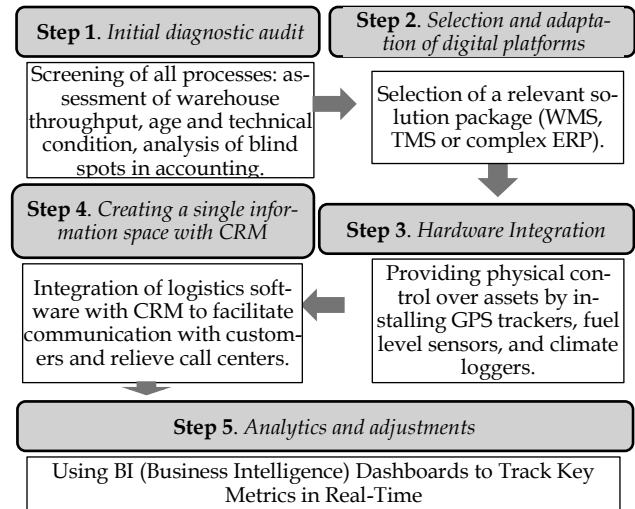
Step 1. Initial diagnostic audit

Screening of all processes: assessment of warehouse throughput, age and technical condition, analysis of blind spots in accounting.

Step 2. Selection and adaptation of digital platforms

Selection of a relevant solution package (WMS, TMS or complex ERP).

Step 3. Hardware Integration

Providing physical control over assets by installing GPS trackers, fuel level sensors, and climate loggers.

Step 4. Creating a single information space with CRM

Integration of logistics software with CRM to facilitate communication with customers and relieve call centers.

Step 5. Analytics and adjustments

Using BI (Business Intelligence) Dashboards to Track Key Metrics in Real-Time